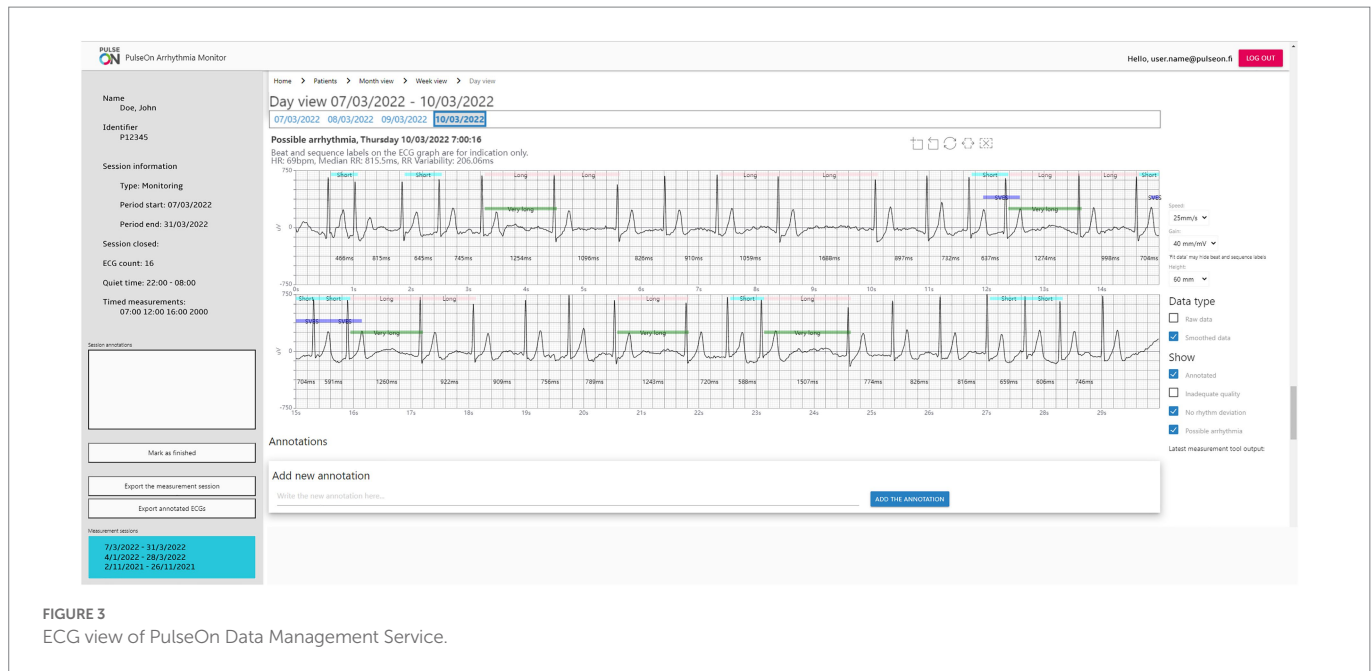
PULSE ON PulseOn Arrhythmia Monitor

Hello, user.name@pulseon.fi LOG OUT

Name
Doe, John

Identifier
P12345

Session information

Type: Monitoring

Period start: 07/03/2022

Period end: 31/03/2022

Session closed:

ECG count: 16

Quiet time: 22:00 - 08:00

Timed measurements:
07:00 12:00 16:00 2000

Session annotations

Mark as finished

Export the measurement session

Export annotated ECGs

Measurement sessions

7/3/2022 - 31/3/2022
4/1/2022 - 28/3/2022
2/11/2021 - 26/11/2021

Home > Patients > Month view > Week view > Day view

Day view 07/03/2022 - 10/03/2022

07/03/2022 08/03/2022 09/03/2022 10/03/2022

Possible arrhythmia, Thursday 10/03/2022 7:00:16

Beat and sequence labels on the ECG graph are for indication only.
HR: 69bpm, Median RR: 815.5ms, RR Variability: 206.06ms

750
Short Short Long Long Long Long Short Long Long Short
Very long SVES Very long SVES
µV 0
486ms 815ms 645ms 745ms 1254ms 1096ms 828ms 910ms 1059ms 1688ms 897ms 732ms 837ms 1274ms 998ms 708ms
-750
0s 1s 2s 3s 4s 5s 6s 7s 8s 9s 10s 11s 12s 13s 14s

750
Short Short Long Long Long Short Long Short Short
SVES SVES Very long Very long Very long
µV 0
704ms 591ms 1260ms 922ms 909ms 756ms 789ms 1243ms 720ms 588ms 1507ms 774ms 826ms 816ms 659ms 606ms 746ms
-750
15s 16s 17s 18s 19s 20s 21s 22s 23s 24s 25s 26s 27s 28s 29s

Speed:
25mm/s
Gain:
40 mm/mV
'Fit data' may hide beat and sequence labels
Height:
60 mm

Data type
Raw data
Smoothed data

Show
Annotated
Inadequate quality
No rhythm deviation
Possible arrhythmia

Latest measurement tool output:

Annotations

Add new annotation
Write the new annotation here...
ADD THE ANNOTATION

FIGURE 3
ECG view of PulseOn Data Management Service.